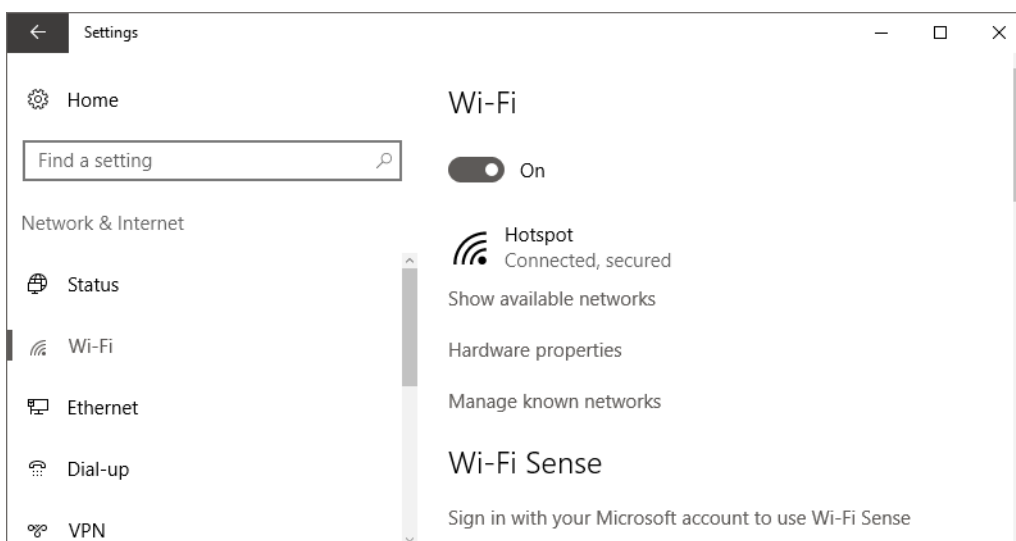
Settings

Home

Find a setting

Network & Internet

Status

Wi-Fi

Ethernet

Dial-up

VPN

Wi-Fi

On

Hotspot
Connected, secured

Show available networks

Hardware properties

Manage known networks

Wi-Fi Sense

Sign in with your Microsoft account to use Wi-Fi Sense